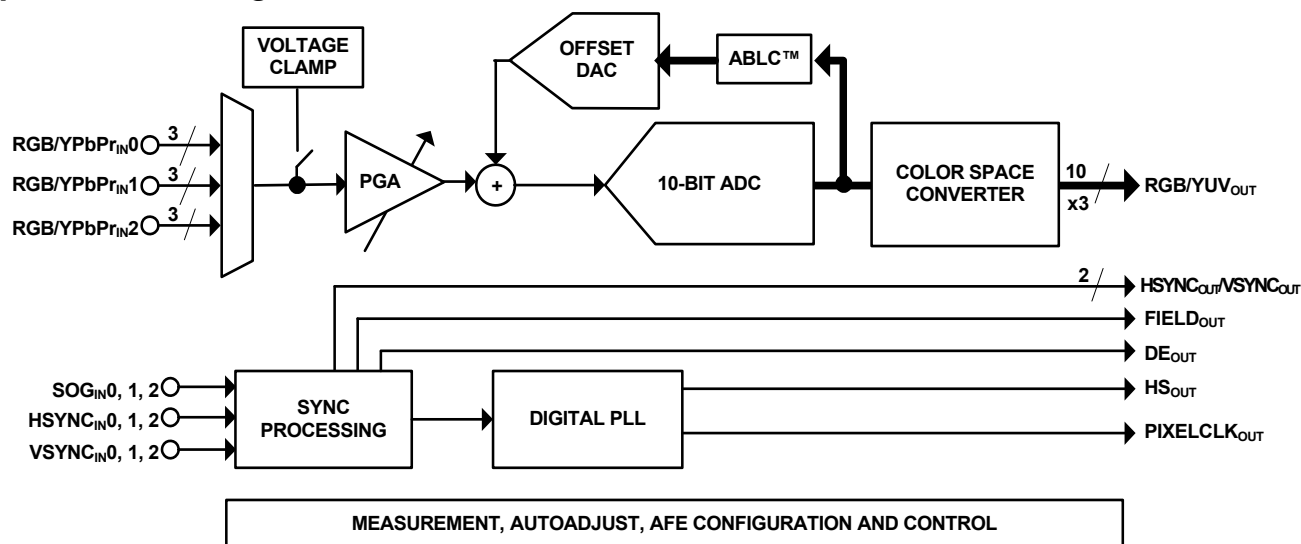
VOLTAGE CLAMP

OFFSET DAC

ABLC™

RGB/YPbPr$_{IN}$0

3

RGB/YPbPr$_{IN}$1

3

RGB/YPbPr$_{IN}$2

3

PGA

+

10-BIT ADC

COLOR SPACE CONVERTER

10

x3

RGB/YUV$_{OUT}$

2

HSYNC$_{OUT}$/VSYNC$_{OUT}$

FIELD$_{OUT}$

DE$_{OUT}$

SOG$_{IN}$0, 1, 2

HSYNC$_{IN}$0, 1, 2

VSYNC$_{IN}$0, 1, 2

SYNC PROCESSING

DIGITAL PLL

HS$_{OUT}$

PIXELCLK$_{OUT}$

MEASUREMENT, AUTOADJUST, AFE CONFIGURATION AND CONTROL